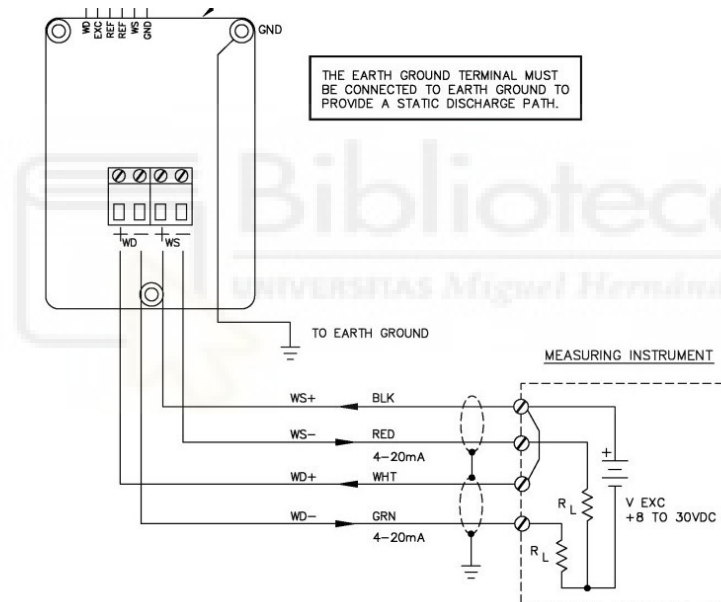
WD
EXC
REF
REF
WS
GND

GND

THE EARTH GROUND TERMINAL MUST BE CONNECTED TO EARTH GROUND TO PROVIDE A STATIC DISCHARGE PATH.

Biblioteca
UNIVERSITAS Miguel Hernández

+ WD −
+ WS −

TO EARTH GROUND

MEASURING INSTRUMENT

WS+
BLK
WS−
RED
4−20mA
WD+
WHT
WD−
GRN
4−20mA

$R_L$
$R_L$
+
V EXC
+8 TO 30VDC